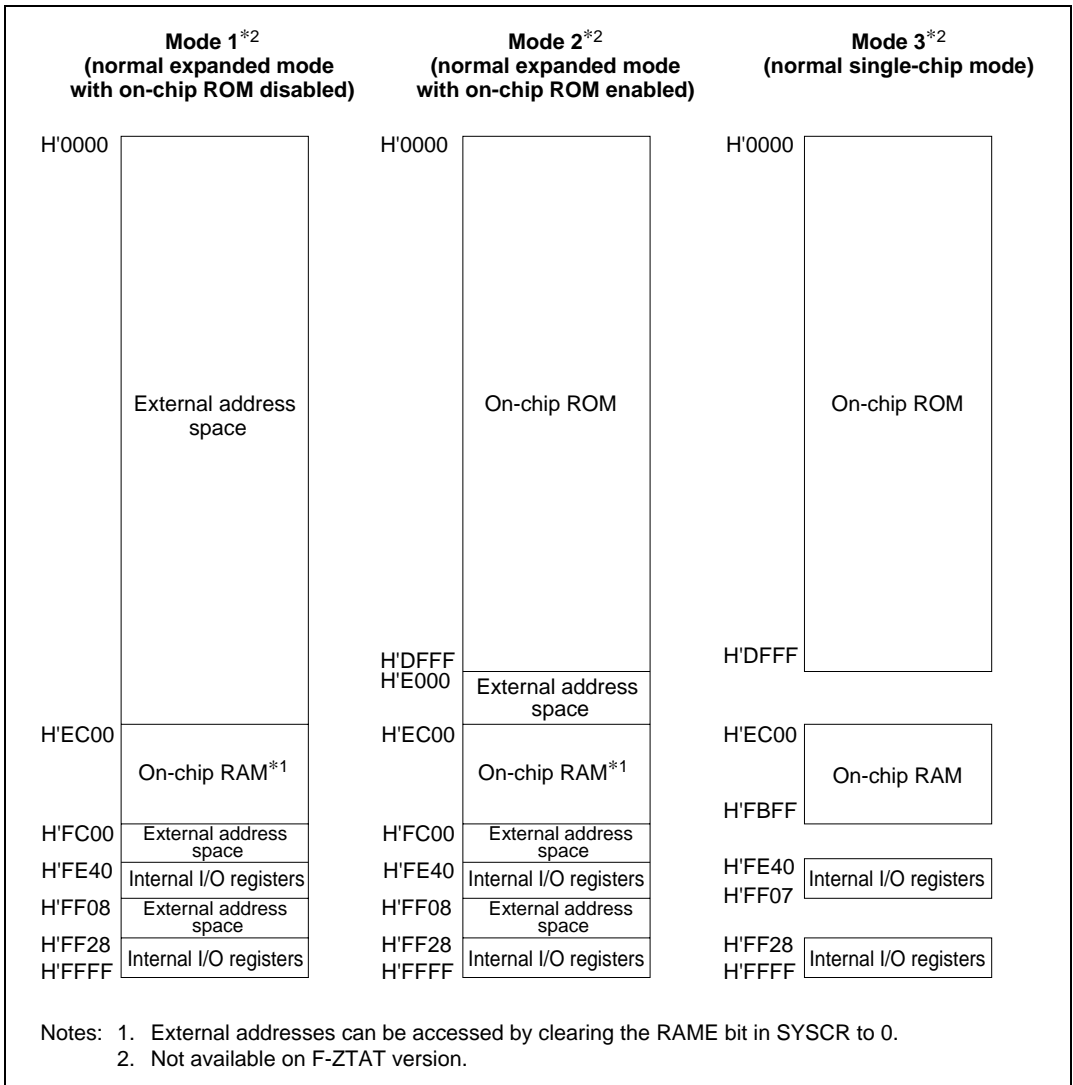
Mode 1*2
(normal expanded mode with on-chip ROM disabled)

H'0000

External address space

H'EC00

On-chip RAM*1

H'FC00

External address space

H'FE40

Internal I/O registers

H'FF08

External address space

H'FF28

Internal I/O registers

H'FFFF

Mode 2*2
(normal expanded mode with on-chip ROM enabled)

H'0000

On-chip ROM

H'DFFF
H'E000

External address space

H'EC00

On-chip RAM*1

H'FC00

External address space

H'FE40

Internal I/O registers

H'FF08

External address space

H'FF28

Internal I/O registers

H'FFFF

Mode 3*2
(normal single-chip mode)

H'0000

On-chip ROM

H'DFFF

H'EC00

On-chip RAM

H'FBFF

H'FE40

Internal I/O registers

H'FF07

H'FF28

Internal I/O registers

H'FFFF

Notes: 1. External addresses can be accessed by clearing the RAME bit in SYSCR to 0.
2. Not available on F-ZTAT version.